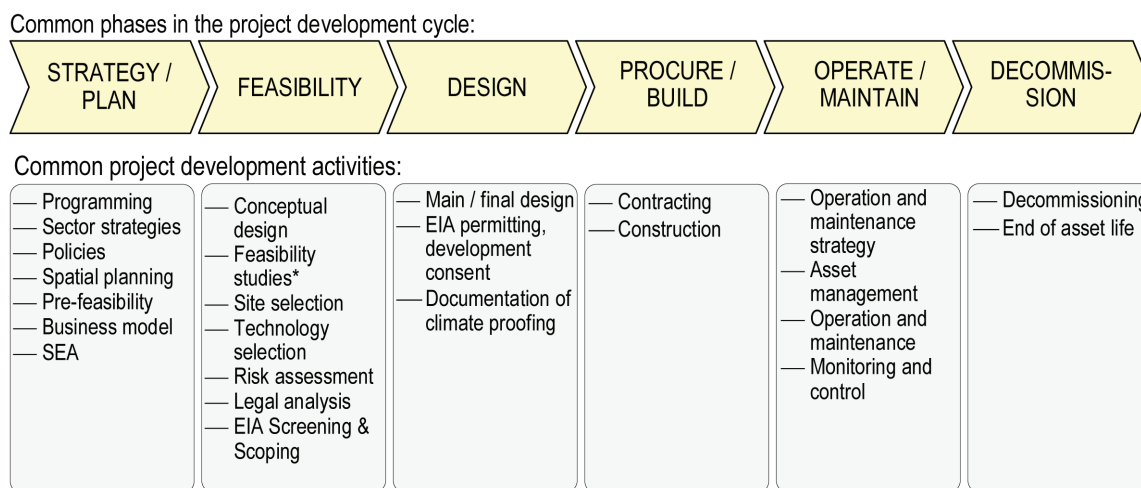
Common phases in the project development cycle:

STRATEGY / PLAN

FEASIBILITY

DESIGN

PROCURE / BUILD

OPERATE / MAINTAIN

DECOMMISSION

Common project development activities:

— Programming
— Sector strategies
— Policies
— Spatial planning
— Pre-feasibility
— Business model
— SEA

— Conceptual design
— Feasibility studies*
— Site selection
— Technology selection
— Risk assessment
— Legal analysis
— EIA Screening & Scoping

— Main / final design
— EIA permitting, development consent
— Documentation of climate proofing

— Contracting
— Construction

— Operation and maintenance strategy
— Asset management
— Operation and maintenance
— Monitoring and control

— Decommissioning
— End of asset life